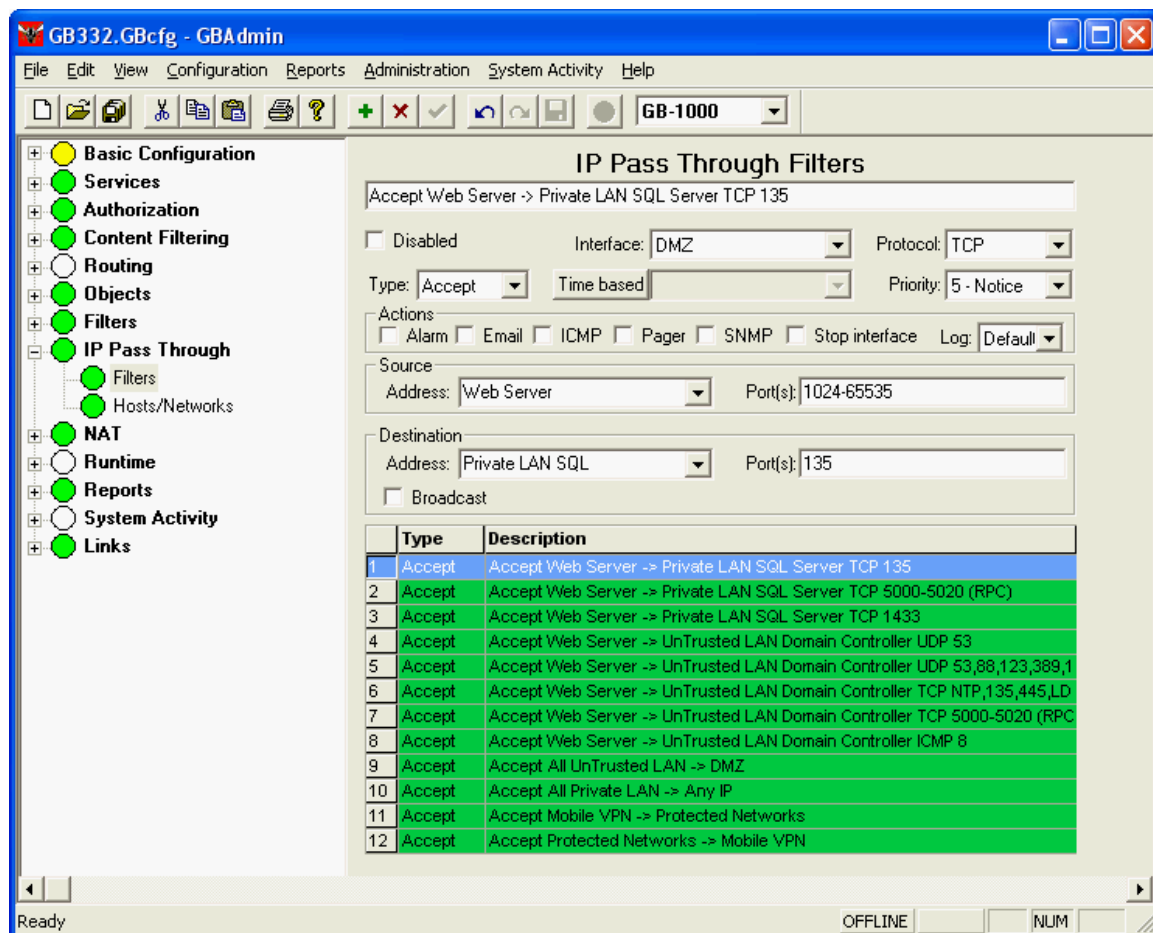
GB332.GBcfg - GBAdmin

File Edit View Configuration Reports Administration System Activity Help

GB-1000

Basic Configuration
Services
Authorization
Content Filtering
Routing
Objects
Filters
IP Pass Through
Filters
Hosts/Networks
NAT
Runtime
Reports
System Activity
Links

IP Pass Through Filters

Accept Web Server -> Private LAN SQL Server TCP 135

Disabled Interface: DMZ Protocol: TCP

Type: Accept Time based Priority: 5 - Notice

Actions
Alarm Email ICMP Pager SNMP Stop interface Log: Defaul

Source
Address: Web Server Port(s): 1024-65535

Destination
Address: Private LAN SQL Port(s): 135
Broadcast

| | Type | Description |
|---|---|---|
| 1 | Accept | Accept Web Server -> Private LAN SQL Server TCP 135 |
| 2 | Accept | Accept Web Server -> Private LAN SQL Server TCP 5000-5020 (RPC) |
| 3 | Accept | Accept Web Server -> Private LAN SQL Server TCP 1433 |
| 4 | Accept | Accept Web Server -> UnTrusted LAN Domain Controller UDP 53 |
| 5 | Accept | Accept Web Server -> UnTrusted LAN Domain Controller UDP 53,88,123,389,1 |
| 6 | Accept | Accept Web Server -> UnTrusted LAN Domain Controller TCP NTP,135,445,LD |
| 7 | Accept | Accept Web Server -> UnTrusted LAN Domain Controller TCP 5000-5020 (RPC |
| 8 | Accept | Accept Web Server -> UnTrusted LAN Domain Controller ICMP 8 |
| 9 | Accept | Accept All UnTrusted LAN -> DMZ |
| 10 | Accept | Accept All Private LAN -> Any IP |
| 11 | Accept | Accept Mobile VPN -> Protected Networks |
| 12 | Accept | Accept Protected Networks -> Mobile VPN |

Ready OFFLINE NUM